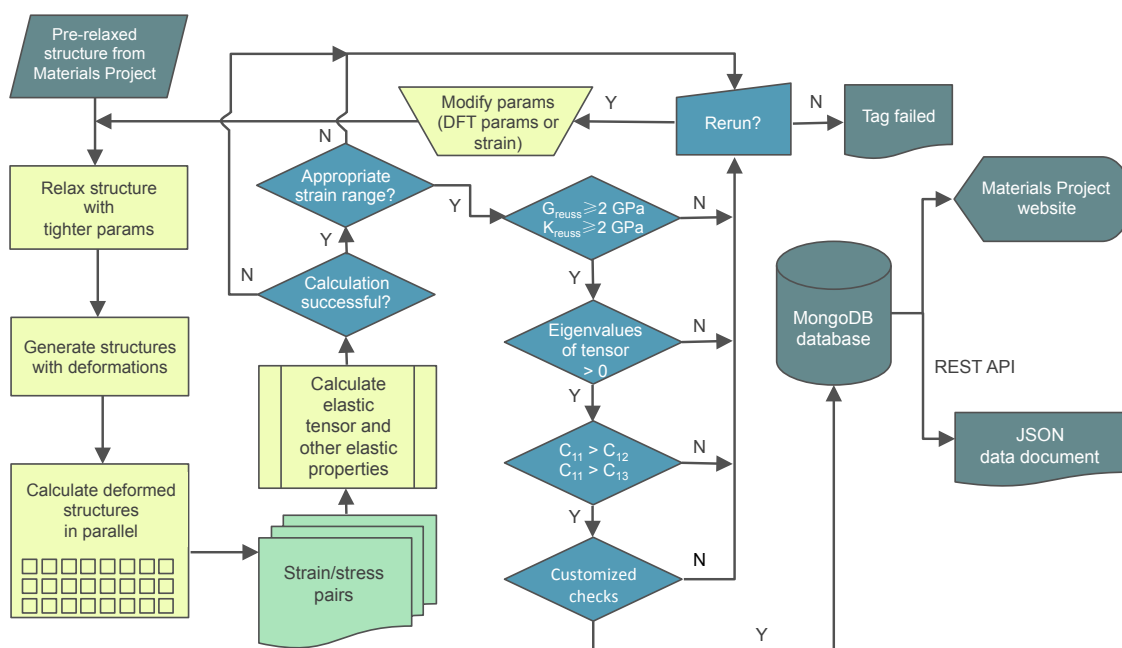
Pre-relaxed structure from Materials Project

Modify params (DFT params or strain)

Y

Rerun?

N

Tag failed

N

Relax structure with tighter params

Appropriate strain range?

Y

$G_{reuss} \geqslant 2$ GPa
$K_{reuss} \geqslant 2$ GPa

N

Materials Project website

Y

N

Calculation successful?

Y

MongoDB database

Generate structures with deformations

Eigenvalues of tensor > 0

N

REST API

Calculate elastic tensor and other elastic properties

Y

$C_{11} > C_{12}$
$C_{11} > C_{13}$

N

JSON data document

Calculate deformed structures in parallel

Y

Strain/stress pairs

Customized checks

N

Y